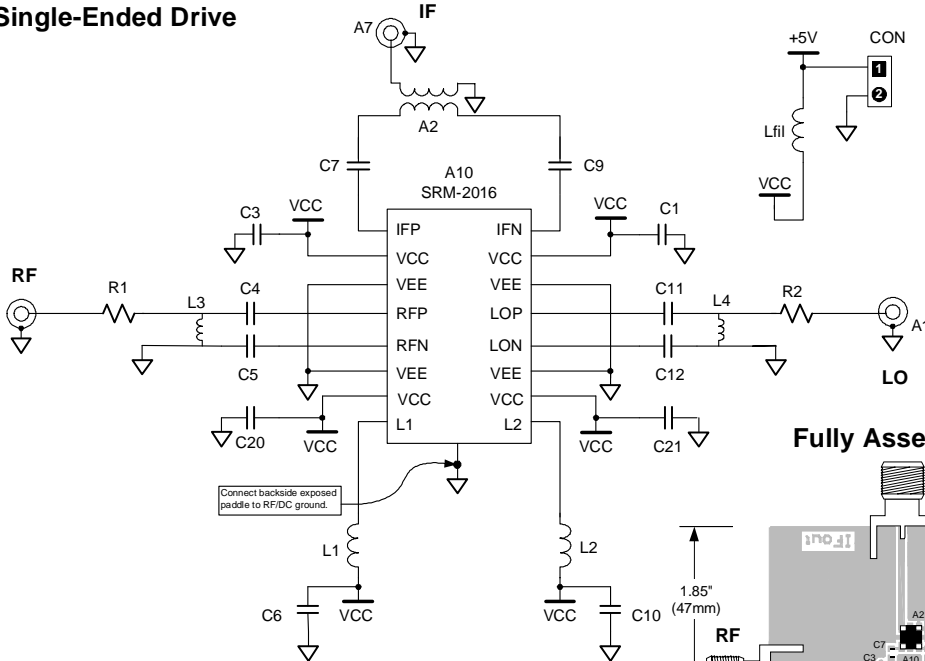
Single-Ended Drive

IF
A7
A2
C7
C9
A10
SRM-2016
VCC
VCC
C3
C1
IFP
IFN
VCC
VCC
RF
R1
VEE
VEE
C11
R2
L3
C4
L4
RFP
LOP
A1
RFN
LON
C5
C12
VEE
VEE
LO
VCC
VCC
L1
L2
C20
VCC
VCC
C21

Connect backside exposed paddle to RF/DC ground.

L1
L2
C6
VCC
VCC
C10

+5V
CON
1
2
Lfil
VCC

Fully Asse

1.85"
(47mm)
RF
IF Out
A2
C7
C3
A10